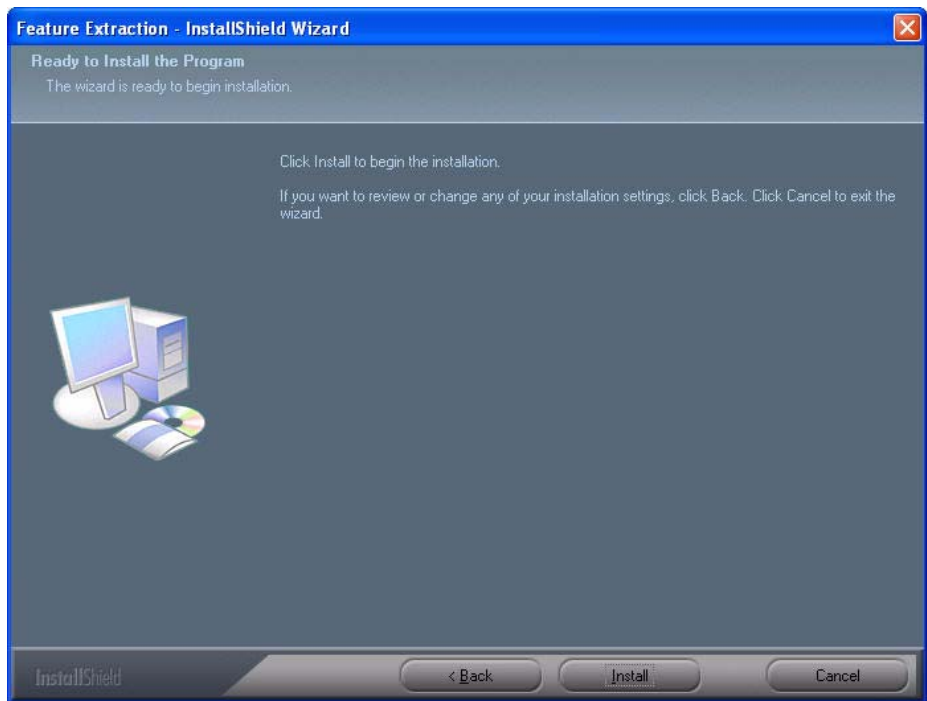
Feature Extraction - InstallShield Wizard

Ready to Install the Program

The wizard is ready to begin installation.

Click Install to begin the installation.

If you want to review or change any of your installation settings, click Back. Click Cancel to exit the wizard.

InstallShield

< Back

Install

Cancel